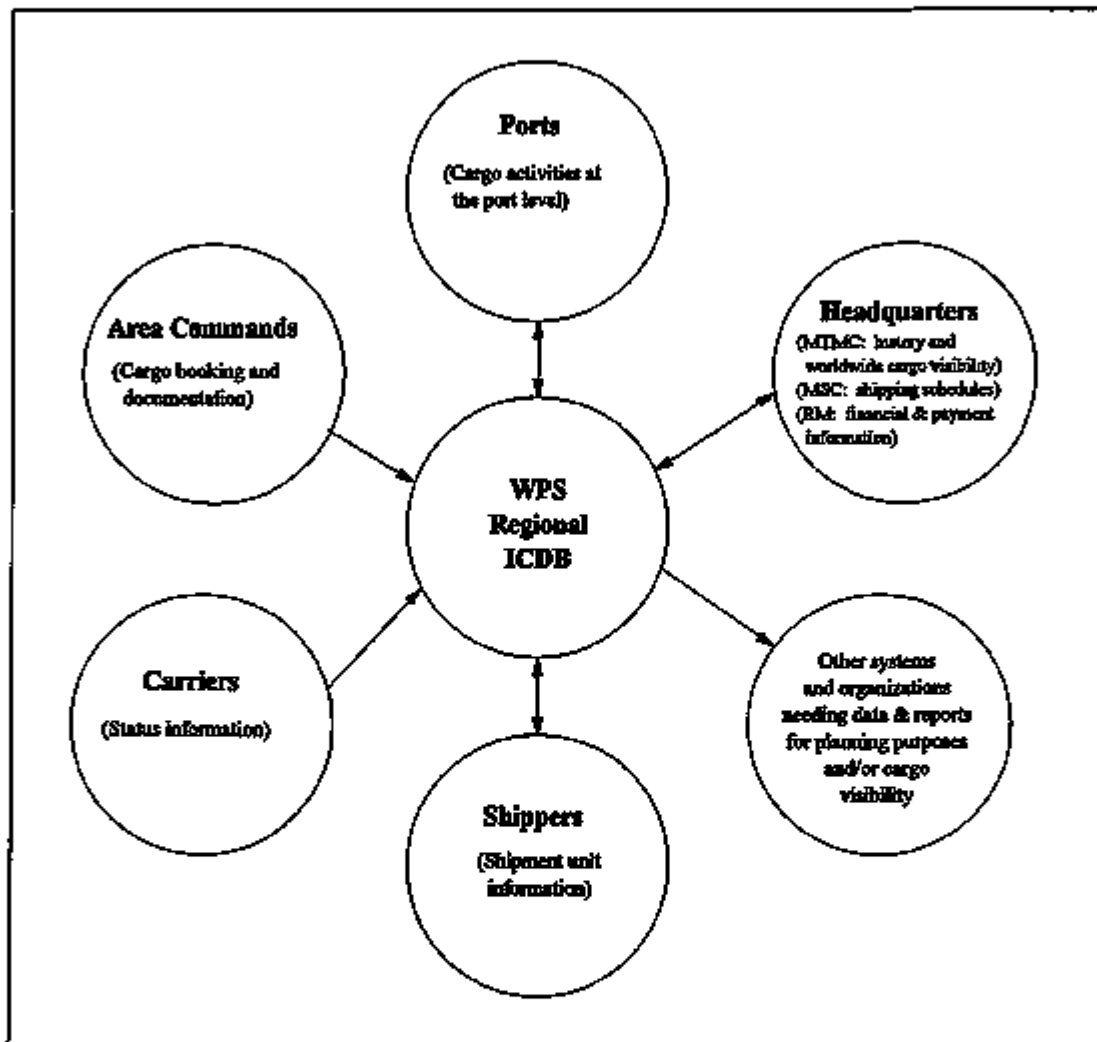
Ports

(Cargo activities at the port level)

Area Commands

(Cargo booking and documentation)

Headquarters

(MTMC: history and worldwide cargo visibility)
(MSC: shipping schedules)
(RM: financial & payment information)

WPS Regional ICDB

Carriers

(Status information)

Other systems and organizations needing data & reports for planning purposes and/or cargo visibility

Shippers

(Shipment unit information)